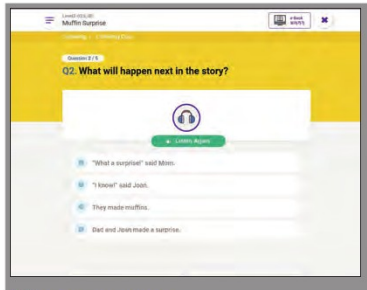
Level1 ENGLISH
Muffin Surprise

e-Book
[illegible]

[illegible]

Question 2 / 5
Q2. What will happen next in the story?

Listen Again

"What a surprise!" said Mom.

"I know!" said Joan.

They made muffins.

Dad and Josh made a surprise.